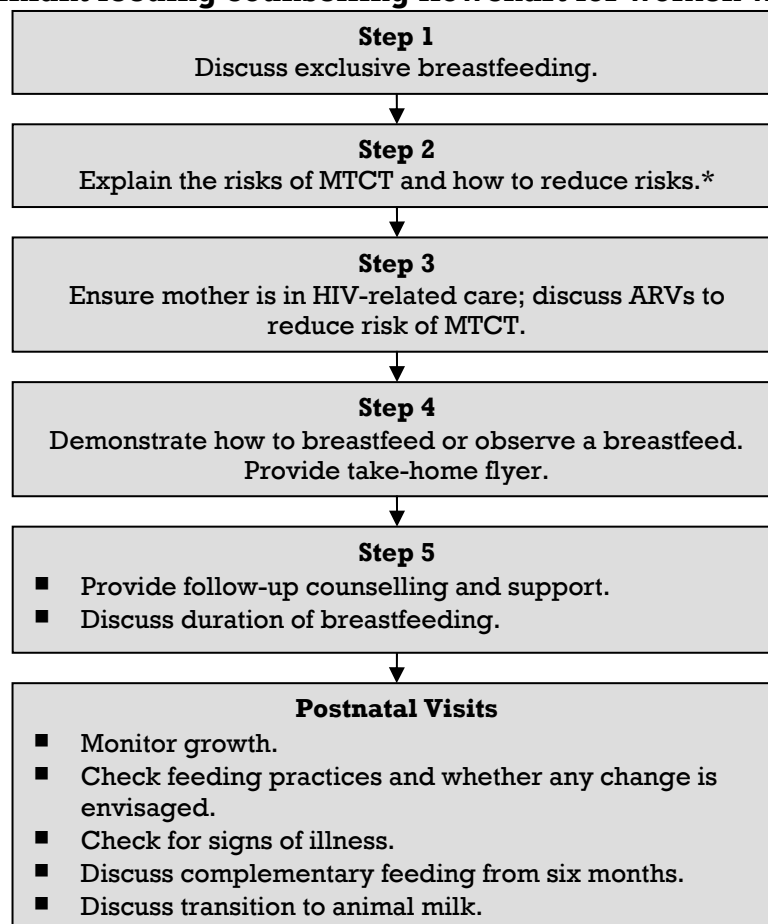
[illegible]nfant feeding counselling flow chart for women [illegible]

**Step 1**
Discuss exclusive breastfeeding.

**Step 2**
Explain the risks of MTCT and how to reduce risks.*

**Step 3**
Ensure mother is in HIV-related care; discuss ARVs to reduce risk of MTCT.

**Step 4**
Demonstrate how to breastfeed or observe a breastfeed. Provide take-home flyer.

**Step 5**
- Provide follow-up counselling and support.
- Discuss duration of breastfeeding.

**Postnatal Visits**
- Monitor growth.
- Check feeding practices and whether any change is envisaged.
- Check for signs of illness.
- Discuss complementary feeding from six months.
- Discuss transition to animal milk.